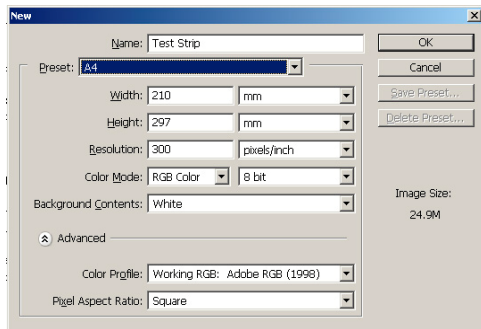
New

Name: Test Strip

Preset: A4

Width: 210 mm

Height: 297 mm

Resolution: 300 pixels/inch

Color Mode: RGB Color 8 bit

Background Contents: White

Advanced

Color Profile: Working RGB: Adobe RGB (1998)

Pixel Aspect Ratio: Square

OK

Cancel

Save Preset...

Delete Preset...

Image Size:

24.9M